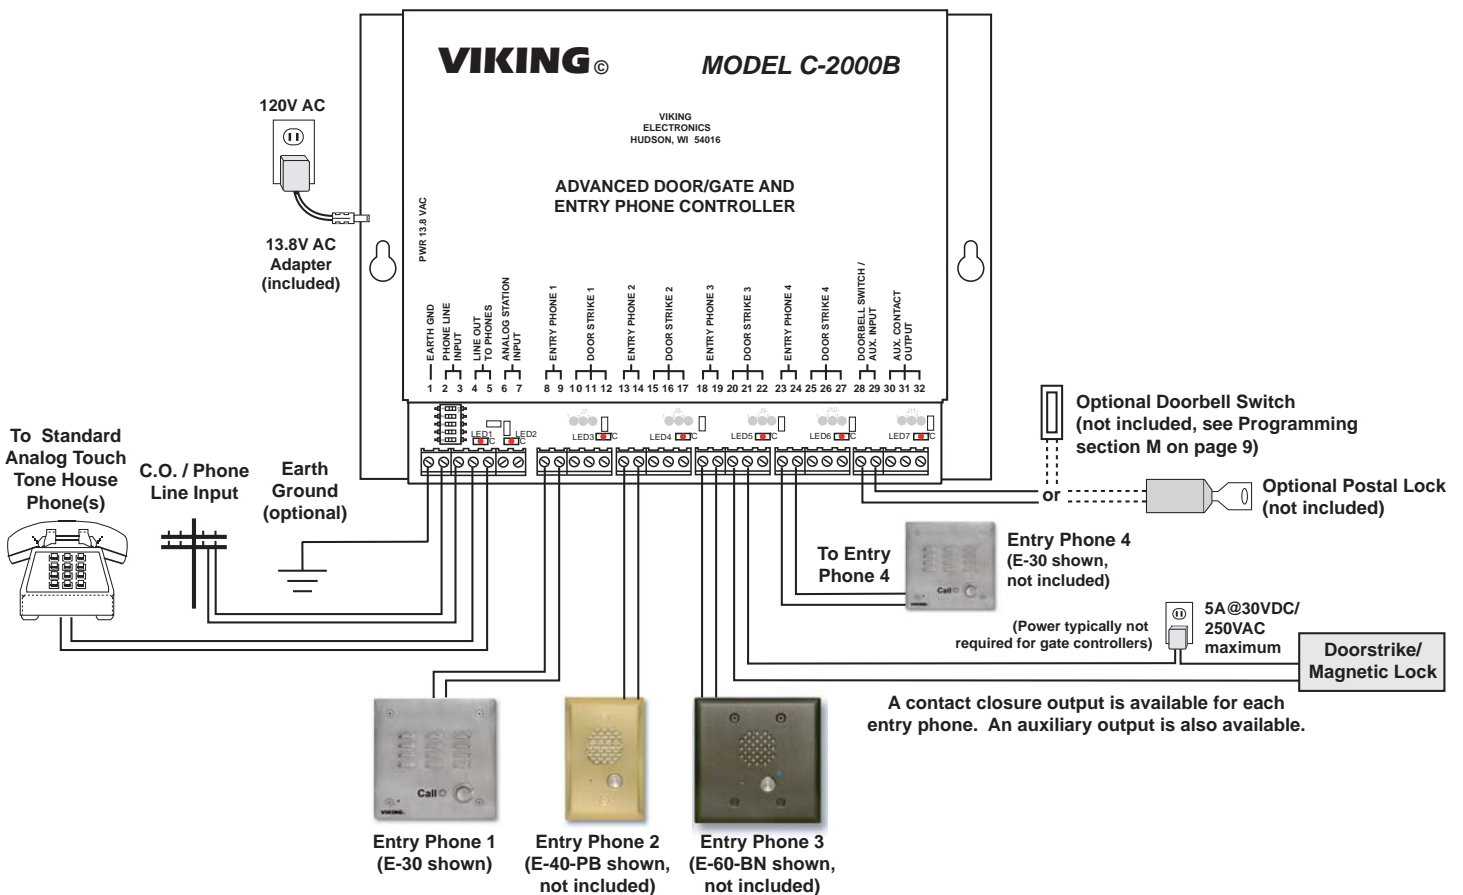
VIKING©

MODEL C-2000B

VIKING
ELECTRONICS
HUDSON, WI 54016

ADVANCED DOOR/GATE AND
ENTRY PHONE CONTROLLER

120V AC

13.8V AC
Adapter
(included)

PWR 13.8 VAC

EARTH GND
PHONE LINE INPUT
LINE OUT TO PHONES
ANALOG STATION INPUT
ENTRY PHONE 1
DOOR STRIKE 1
ENTRY PHONE 2
DOOR STRIKE 2
ENTRY PHONE 3
DOOR STRIKE 3
ENTRY PHONE 4
DOOR STRIKE 4
DOORBELL SWITCH / AUX. INPUT
AUX. CONTACT OUTPUT

1 2 3 4 5 6 7 8 9 10 11 12 13 14 15 16 17 18 19 20 21 22 23 24 25 26 27 28 29 30 31 32

LED1 C LED2 LED3 C LED4 C LED5 C LED6 C LED7 C

Optional Doorbell Switch
(not included, see Programming
section M on page 9)

or

Optional Postal Lock
(not included)

To Standard
Analog Touch
Tone House
Phone(s)

C.O. / Phone
Line Input

Earth
Ground
(optional)

To Entry
Phone 4

Entry Phone 4
(E-30 shown,
not included)

Call

(Power typically not
required for gate controllers)

5A@30VDC/
250VAC
maximum

Doorstrike/
Magnetic Lock

A contact closure output is available for each
entry phone. An auxiliary output is also available.

Call

Entry Phone 1
(E-30 shown)

Entry Phone 2
(E-40-PB shown,
not included)

Entry Phone 3
(E-60-BN shown,
not included)